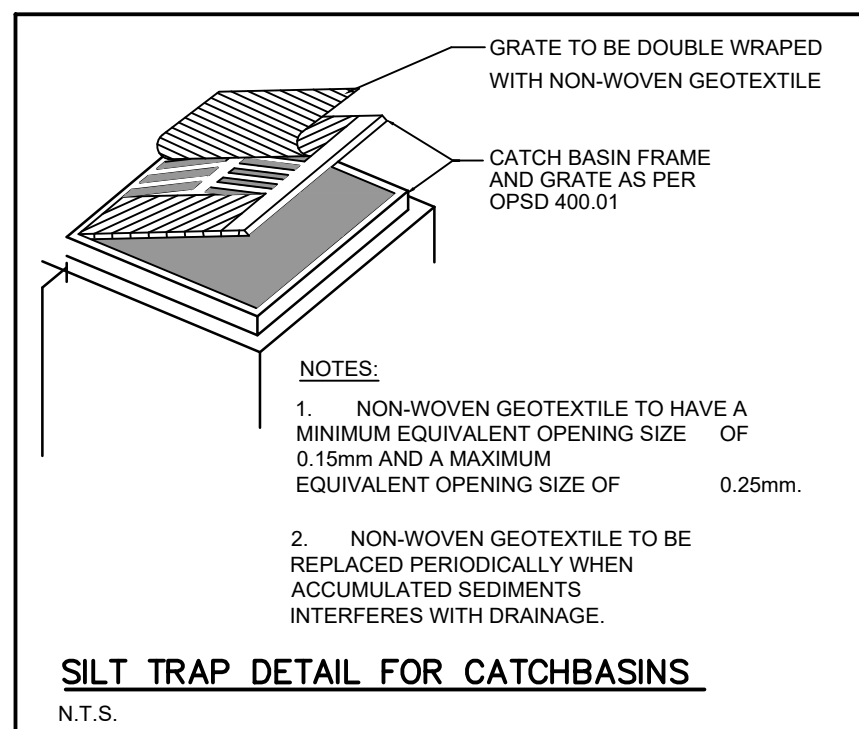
GRATE TO BE DOUBLE WRAPED WITH NON-WOVEN GEOTEXTILE

CATCH BASIN FRAME AND GRATE AS PER OPSD 400.01

NOTES:

1. NON-WOVEN GEOTEXTILE TO HAVE A MINIMUM EQUIVALENT OPENING SIZE OF 0.15mm AND A MAXIMUM EQUIVALENT OPENING SIZE OF 0.25mm.

2. NON-WOVEN GEOTEXTILE TO BE REPLACED PERIODICALLY WHEN ACCUMULATED SEDIMENTS INTERFERES WITH DRAINAGE.

SILT TRAP DETAIL FOR CATCHBASINS

N.T.S.